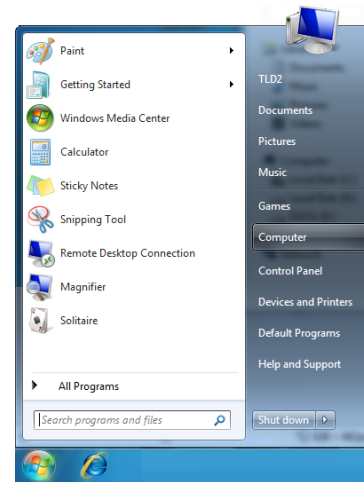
Paint
Getting Started
Windows Media Center
Calculator
Sticky Notes
Snipping Tool
Remote Desktop Connection
Magnifier
Solitaire
All Programs
Search programs and files

TLD2
Documents
Pictures
Music
Games
Computer
Control Panel
Devices and Printers
Default Programs
Help and Support
Shut down